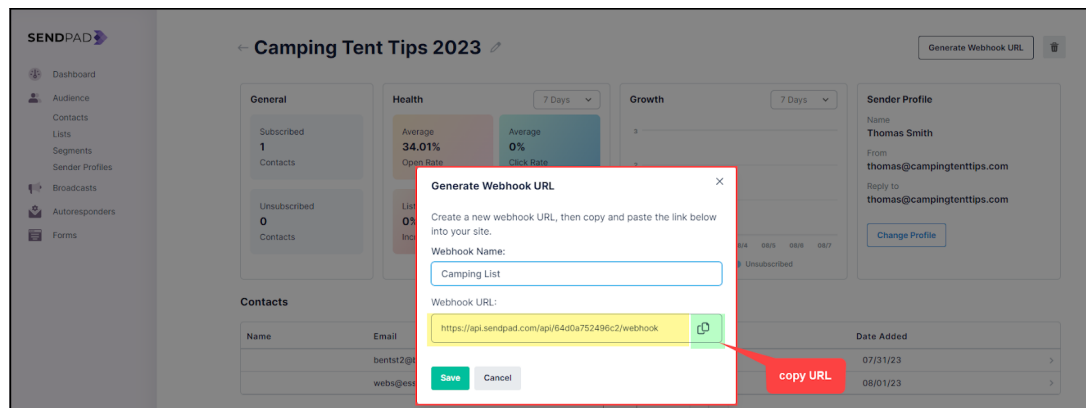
SENDPAD

Dashboard
Audience
Contacts
Lists
Segments
Sender Profiles
Broadcasts
Autoresponders
Forms

← Camping Tent Tips 2023

Generate Webhook URL

General
Subscribed
1
Contacts

Unsubscribed
0
Contacts

Health
7 Days
Average
34.01%
Open Rate

Average
0%
Click Rate

List
0%
Inc

Growth
7 Days
3
1
0/4 06/5 06/6 06/7
Unsubscribed

Sender Profile
Name
Thomas Smith
From
thomas@campingtenttips.com
Reply to
thomas@campingtenttips.com
Change Profile

Contacts
Name
Email
bentst2@
webs@ess
Date Added
07/31/23
08/01/23

Generate Webhook URL
×
Create a new webhook URL, then copy and paste the link below into your site.
Webhook Name:
Camping List
Webhook URL:
https://api.sendpad.com/api/64d0a752496c2/webhook
Save
Cancel

copy URL